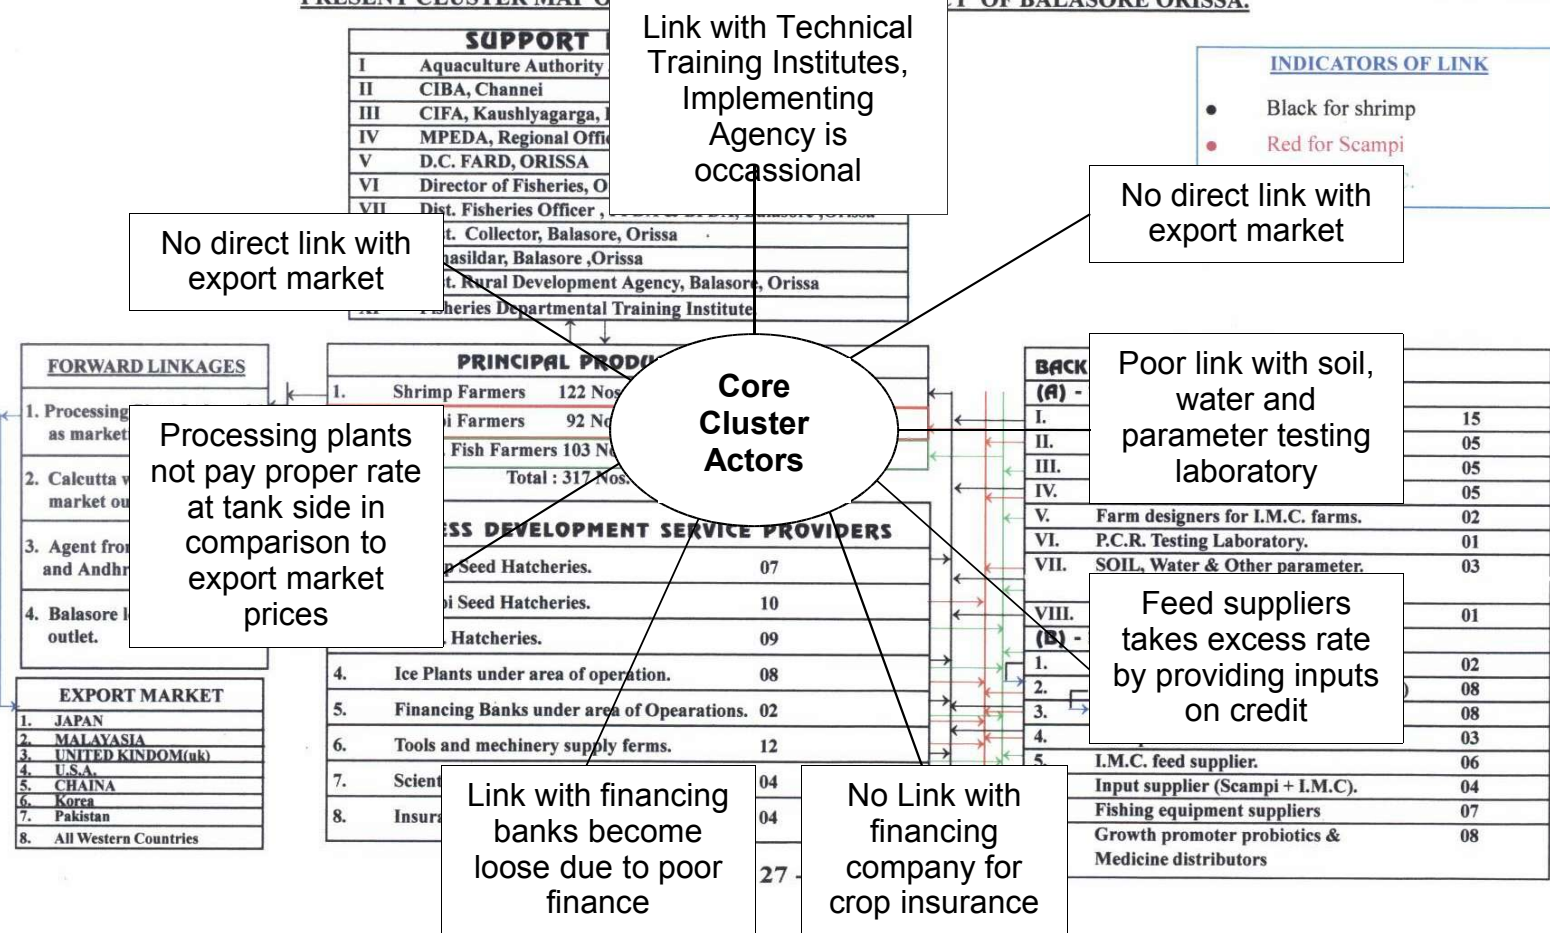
PRESENT CLUSTER MAP O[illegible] T OF BALASORE ORISSA.

SUPPORT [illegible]

| I | Aquaculture Authority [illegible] |
|---|---|
| II | CIBA, Channei |
| III | CIFA, Kaushlyagarga, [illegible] |
| IV | MPEDA, Regional Offi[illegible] |
| V | D.C. FARD, ORISSA |
| VI | Director of Fisheries, O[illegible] |
| VII | Dist. Fisheries Officer , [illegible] |
| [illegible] | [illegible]t. Collector, Balasore, Orissa |
| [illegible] | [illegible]asildar, Balasore ,Orissa |
| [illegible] | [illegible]t. Rural Development Agency, Balasore, Orissa |
| XI | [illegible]sheries Departmental Training Institute |

Link with Technical Training Institutes, Implementing Agency is occassional

INDICATORS OF LINK
• Black for shrimp
• Red for Scampi

No direct link with export market

No direct link with export market

FORWARD LINKAGES
1. Processing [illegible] as market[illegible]
2. Calcutta w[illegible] market ou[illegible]
3. Agent fro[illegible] and Andhr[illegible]
4. Balasore l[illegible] outlet.

Processing plants not pay proper rate at tank side in comparison to export market prices

PRINCIPAL PRODU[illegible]
1. Shrimp Farmers 122 Nos
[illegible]i Farmers 92 N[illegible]
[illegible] Fish Farmers 103 N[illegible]
Total : 317 Nos.

Core Cluster Actors

BACK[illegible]
(A) - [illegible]

Poor link with soil, water and parameter testing laboratory

| I. | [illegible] | 15 |
|---|---|---|
| II. | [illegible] | 05 |
| III. | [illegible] | 05 |
| IV. | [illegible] | 05 |
| V. | Farm designers for I.M.C. farms. | 02 |
| VI. | P.C.R. Testing Laboratory. | 01 |
| VII. | SOIL, Water & Other parameter. | 03 |
| VIII. | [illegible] | 01 |
| (B) - | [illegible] | |
| 1. | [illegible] | 02 |
| 2. | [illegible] | 08 |
| 3. | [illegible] | 08 |
| 4. | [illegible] | 03 |
| 5. | I.M.C. feed supplier. | 06 |
| | Input supplier (Scampi + I.M.C). | 04 |
| | Fishing equipment suppliers | 07 |
| | Growth promoter probiotics & Medicine distributors | 08 |

Feed suppliers takes excess rate by providing inputs on credit

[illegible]SS DEVELOPMENT SERVICE PROVIDERS

| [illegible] | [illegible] Seed Hatcheries. | 07 |
|---|---|---|
| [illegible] | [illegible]i Seed Hatcheries. | 10 |
| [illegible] | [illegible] Hatcheries. | 09 |
| 4. | Ice Plants under area of operation. | 08 |
| 5. | Financing Banks under area of Opearations. | 02 |
| 6. | Tools and mechinery supply ferms. | 12 |
| 7. | Scient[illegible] | 04 |
| 8. | Insura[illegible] | 04 |

EXPORT MARKET
1. JAPAN
2. MALAYASIA
3. UNITED KINDOM(uk)
4. U.S.A.
5. CHAINA
6. Korea
7. Pakistan
8. All Western Countries

Link with financing banks become loose due to poor finance

No Link with financing company for crop insurance

27 -